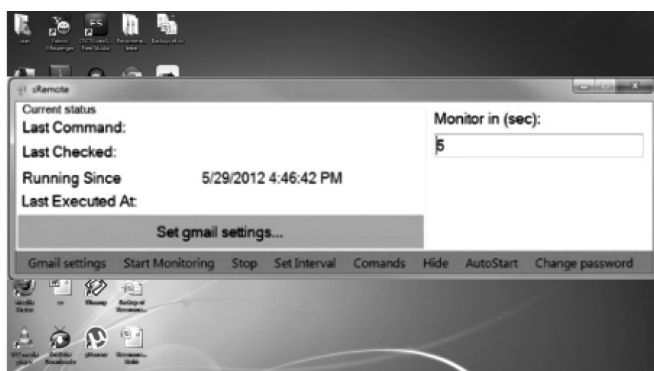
sRemote

Current status

Last Command:

Last Checked:

Running Since 5/29/2012 4:46:42 PM

Last Executed At:

Monitor in (sec):

5

Set gmail settings...

Gmail settings Start Monitoring Stop Set Interval Comands Hide AutoStart Change password